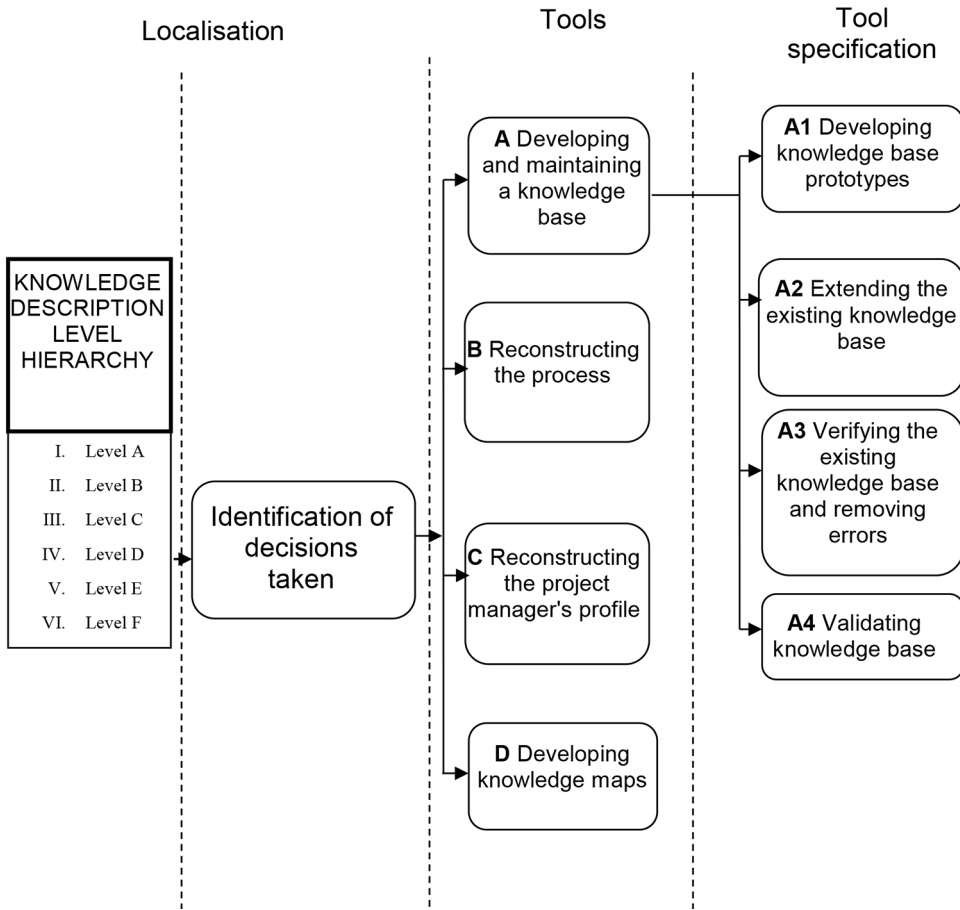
Localisation

Tools

Tool specification

KNOWLEDGE DESCRIPTION LEVEL HIERARCHY

I. Level A
II. Level B
III. Level C
IV. Level D
V. Level E
VI. Level F

Identification of decisions taken

**A** Developing and maintaining a knowledge base

**B** Reconstructing the process

**C** Reconstructing the project manager's profile

**D** Developing knowledge maps

**A1** Developing knowledge base prototypes

**A2** Extending the existing knowledge base

**A3** Verifying the existing knowledge base and removing errors

**A4** Validating knowledge base